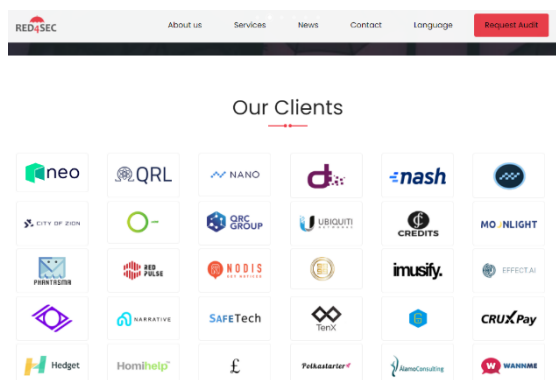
RED4SEC

About us Services News Contact Language Request Audit

Our Clients

neo

QRL

NANO

nash

CITY OF ZION

QRC GROUP

UBIQUITI NETWORKS

CREDITS

MOONLIGHT

PHANTASMA

RED PULSE

NODIS

imusify.

EFFECT.AI

NARRATIVE

SAFETech

TenX

CRUXPay

Hedget

Homihelp

Polkastarter

AlamoConsulting

WANNME